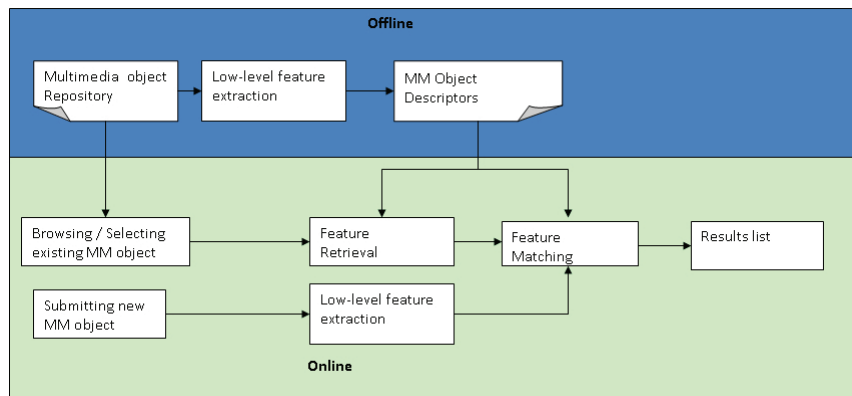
Offline

Multimedia object Repository

Low-level feature extraction

MM Object Descriptors

Browsing / Selecting existing MM object

Feature Retrieval

Feature Matching

Results list

Submitting new MM object

Low-level feature extraction

Online